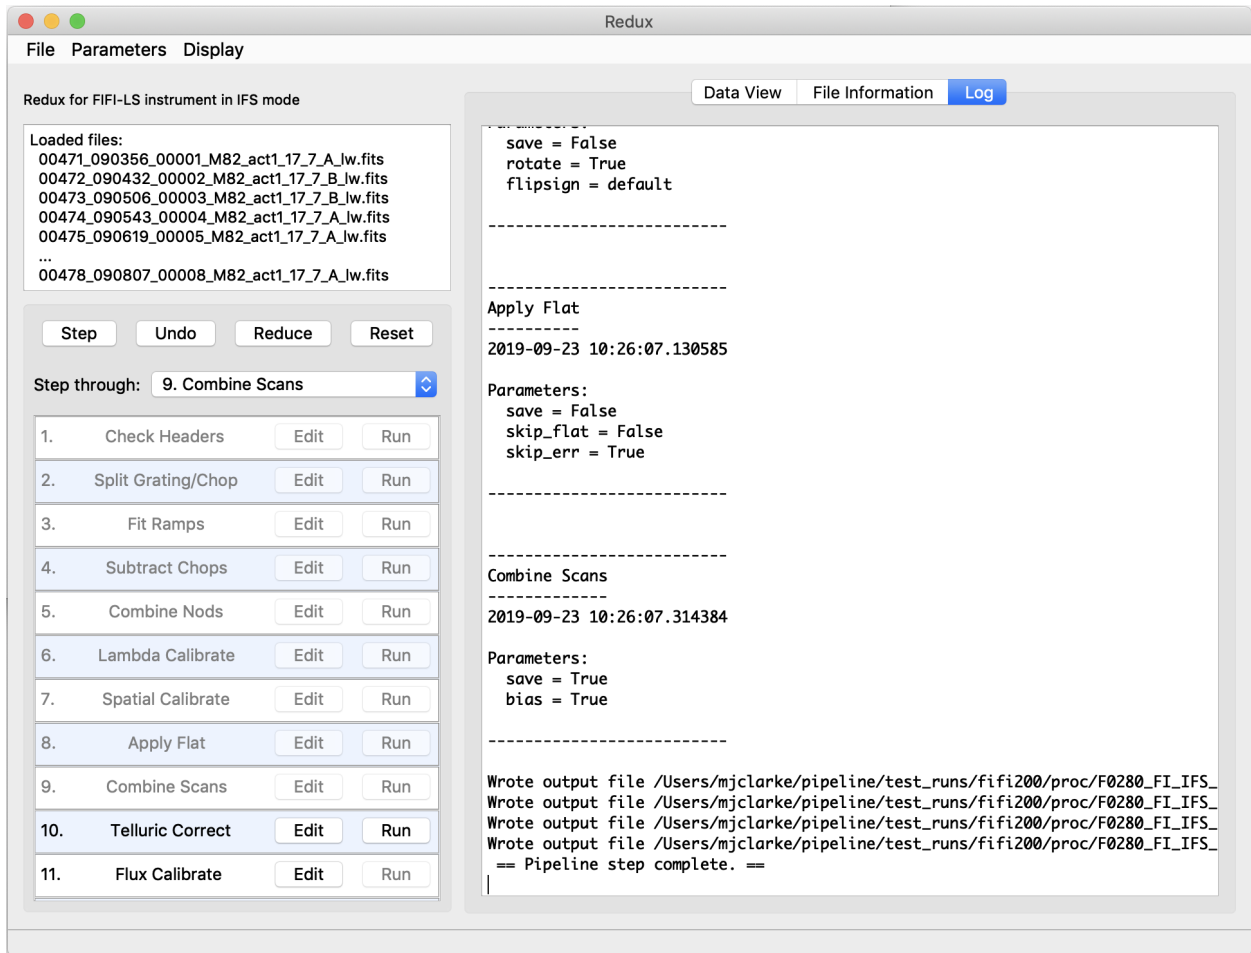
Redux

File Parameters Display

Redux for FIFI-LS instrument in IFS mode

Loaded files:
00471_090356_00001_M82_act1_17_7_A_lw.fits
00472_090432_00002_M82_act1_17_7_B_lw.fits
00473_090506_00003_M82_act1_17_7_B_lw.fits
00474_090543_00004_M82_act1_17_7_A_lw.fits
00475_090619_00005_M82_act1_17_7_A_lw.fits
...
00478_090807_00008_M82_act1_17_7_A_lw.fits

Step Undo Reduce Reset

Step through: 9. Combine Scans

| | | | |
|---|---|---|---|
| 1. | Check Headers | Edit | Run |
| 2. | Split Grating/Chop | Edit | Run |
| 3. | Fit Ramps | Edit | Run |
| 4. | Subtract Chops | Edit | Run |
| 5. | Combine Nods | Edit | Run |
| 6. | Lambda Calibrate | Edit | Run |
| 7. | Spatial Calibrate | Edit | Run |
| 8. | Apply Flat | Edit | Run |
| 9. | Combine Scans | Edit | Run |
| 10. | Telluric Correct | Edit | Run |
| 11. | Flux Calibrate | Edit | Run |

Data View File Information Log

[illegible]
save = False
rotate = True
flipsign = default

--------------------------

--------------------------
Apply Flat
----------
2019-09-23 10:26:07.130585

Parameters:
save = False
skip_flat = False
skip_err = True

--------------------------

--------------------------
Combine Scans
-------------
2019-09-23 10:26:07.314384

Parameters:
save = True
bias = True

--------------------------

Wrote output file /Users/mjclarke/pipeline/test_runs/fifi200/proc/F0280_FI_IFS_
Wrote output file /Users/mjclarke/pipeline/test_runs/fifi200/proc/F0280_FI_IFS_
Wrote output file /Users/mjclarke/pipeline/test_runs/fifi200/proc/F0280_FI_IFS_
Wrote output file /Users/mjclarke/pipeline/test_runs/fifi200/proc/F0280_FI_IFS_
== Pipeline step complete. ==